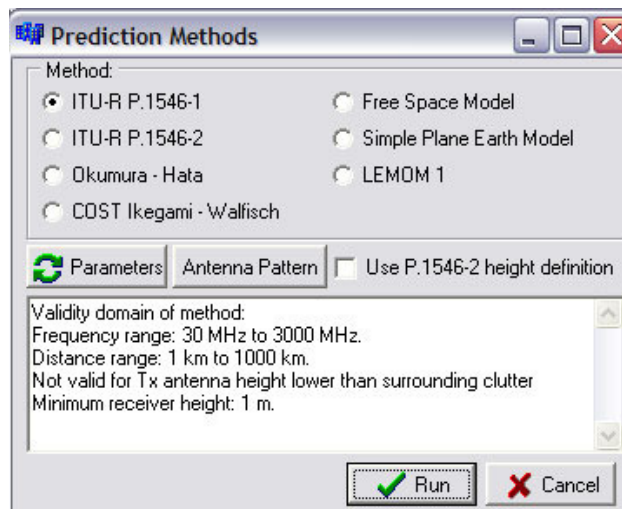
Prediction Methods

Method:

ITU-R P.1546-1
ITU-R P.1546-2
Okumura - Hata
COST Ikegami - Walfisch
Free Space Model
Simple Plane Earth Model
LEMOM 1

Parameters
Antenna Pattern
Use P.1546-2 height definition

Validity domain of method:
Frequency range: 30 MHz to 3000 MHz.
Distance range: 1 km to 1000 km.
Not valid for Tx antenna height lower than surrounding clutter
Minimum receiver height: 1 m.

Run
Cancel